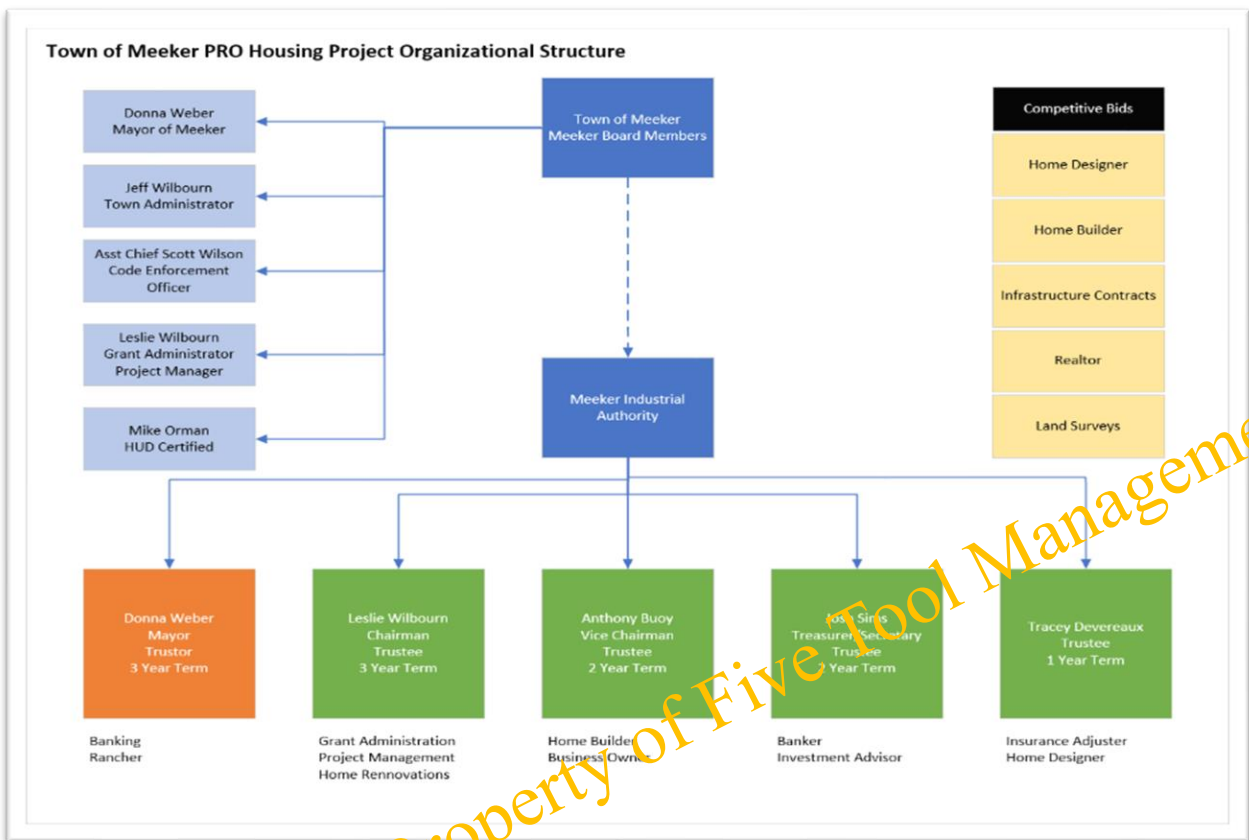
Town of Meeker PRO Housing Project Organizational Structure

Donna Weber
Mayor of Meeker

Jeff Wilbourn
Town Administrator

Asst Chief Scott Wilson
Code Enforcement Officer

Leslie Wilbourn
Grant Administrator
Project Manager

Mike Orman
HUD Certified

Town of Meeker
Meeker Board Members

Meeker Industrial Authority

Competitive Bids

Home Designer

Home Builder

Infrastructure Contracts

Realtor

Land Surveys

Donna Weber
Mayor
Trustor
3 Year Term

Leslie Wilbourn
Chairman
Trustee
3 Year Term

Anthony Buoy
Vice Chairman
Trustee
2 Year Term

Josh Sims
Treasurer/Secretary
Trustee
2 Year Term

Tracey Devereaux
Trustee
1 Year Term

Banking
Rancher

Grant Administration
Project Management
Home Rennovations

Home Builder
Business Owner

Banker
Investment Advisor

Insurance Adjuster
Home Designer

Property of Five Tool Management